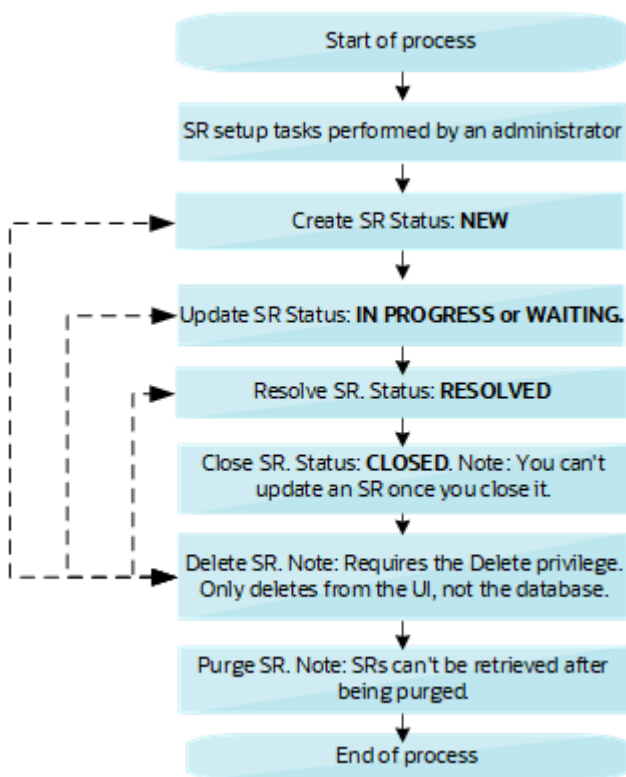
Start of process

SR setup tasks performed by an administrator

Create SR Status: **NEW**

Update SR Status: **IN PROGRESS or WAITING.**

Resolve SR. Status: **RESOLVED**

Close SR. Status: **CLOSED**. Note: You can't update an SR once you close it.

Delete SR. Note: Requires the Delete privilege. Only deletes from the UI, not the database.

Purge SR. Note: SRs can't be retrieved after being purged.

End of process